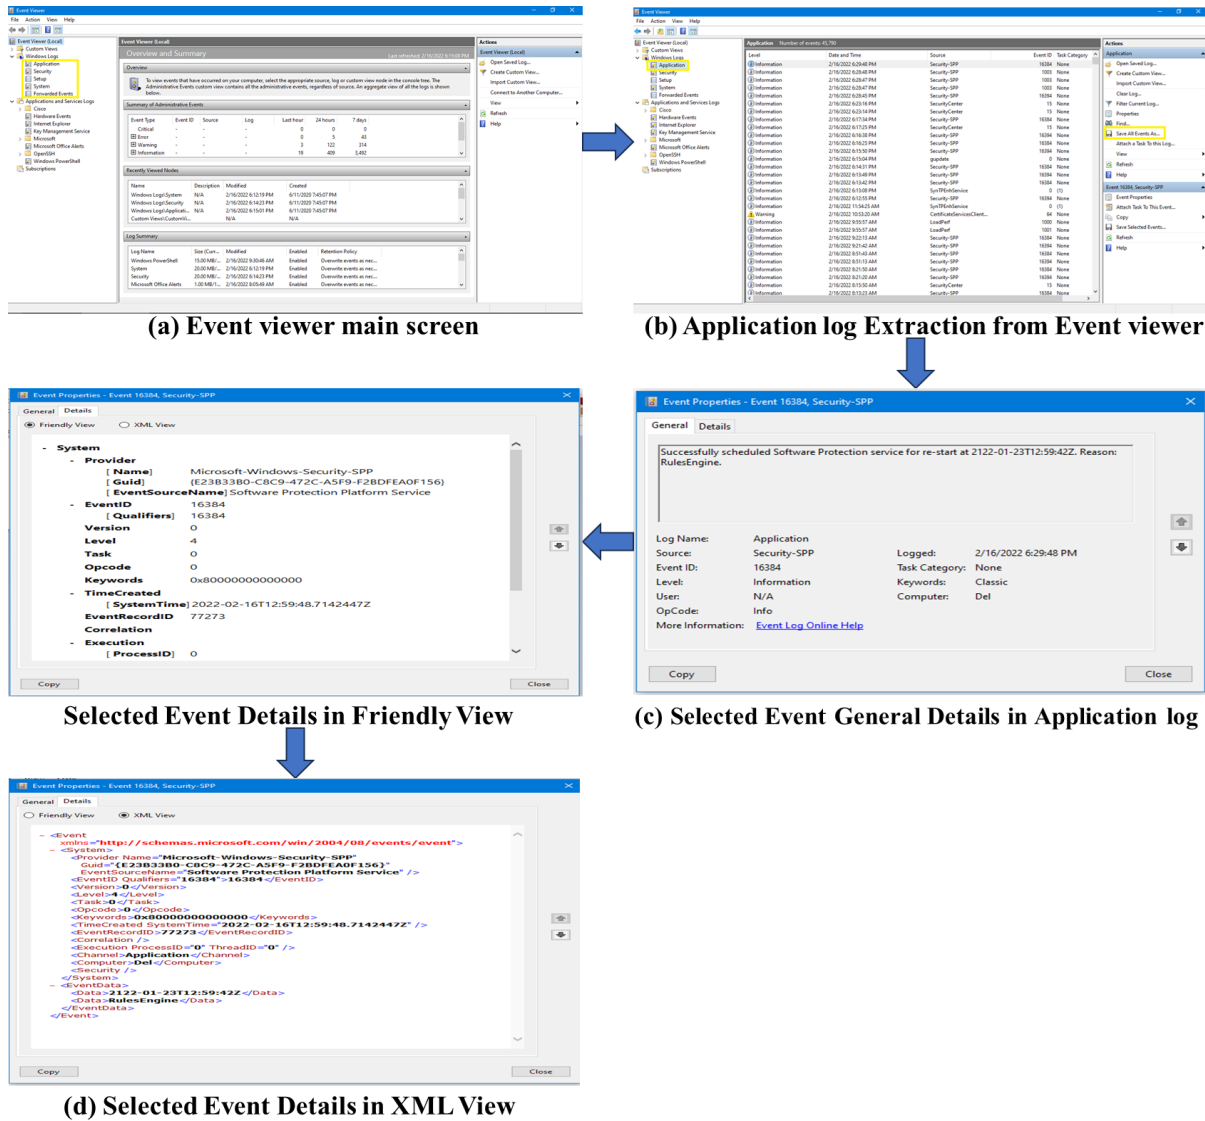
Event Viewer
File Action View Help

Event Viewer (Local)
Custom Views
Windows Logs
Application
Security
Setup
System
Forwarded Events
Applications and Services Logs
Cisco
Hardware Events
Internet Explorer
Key Management Service
Microsoft
Microsoft Office Alerts
OpenSSH
Windows PowerShell
Subscriptions

Event Viewer (Local)
Overview and Summary

Overview
To view events that have occurred on your computer, select the appropriate source, log or custom view node in the console tree. The Administrative Events custom view contains all the administrative events, regardless of source. An aggregate view of all the logs is shown below.

Summary of Administrative Events

| Event Type | Event ID | Source | Log | Last hour | 24 hours | 7 days |
|---|---|---|---|---|---|---|
| Critical | - | - | - | 0 | 0 | 0 |
| Error | - | - | - | 0 | 5 | 43 |
| Warning | - | - | - | 3 | 122 | 314 |
| Information | - | - | - | 19 | 409 | 3,492 |

Recently Viewed Nodes

| Name | Description | Modified | Created |
|---|---|---|---|
| Windows Logs\System | N/A | 2/16/2022 6:12:19 PM | 6/11/2020 7:45:07 PM |
| Windows Logs\Security | N/A | 2/16/2022 6:14:23 PM | 6/11/2020 7:45:07 PM |
| Windows Logs\Applicati... | N/A | 2/16/2022 6:15:01 PM | 6/11/2020 7:45:07 PM |
| Custom Views\Custom\Vi... | N/A | N/A | N/A |

Log Summary

| Log Name | Size (Curr... | Modified | Enabled | Retention Policy |
|---|---|---|---|---|
| Windows PowerShell | 15.00 MB/... | 2/16/2022 9:30:46 AM | Enabled | Overwrite events as nec... |
| System | 20.00 MB/... | 2/16/2022 6:12:19 PM | Enabled | Overwrite events as nec... |
| Security | 20.00 MB/... | 2/16/2022 6:14:23 PM | Enabled | Overwrite events as nec... |
| Microsoft Office Alerts | 1.00 MB/1... | 2/16/2022 8:05:49 AM | Enabled | Overwrite events as nec... |

Actions
Event Viewer (Local)
Open Saved Log...
Create Custom View...
Import Custom View...
Connect to Another Computer...
View
Refresh
Help

(a) Event viewer main screen

Application Number of events: 45,790
Level | Date and Time | Source | Event ID | Task Category
Information | 2/16/2022 6:29:48 PM | Security-SPP | 16384 | None
Information | 2/16/2022 6:29:48 PM | Security-SPP | 1003 | None
Warning | 2/16/2022 10:53:20 AM | CertificateServicesClient... | 64 | None

Actions
Application
Open Saved Log...
Create Custom View...
Import Custom View...
Clear Log...
Filter Current Log...
Properties
Find...
Save All Events As...
Attach a Task To this Log...
View
Refresh
Help
Event 16384, Security-SPP
Event Properties
Attach Task To This Event...
Copy
Save Selected Events...
Refresh
Help

(b) Application log Extraction from Event viewer

Event Properties - Event 16384, Security-SPP
General Details
Successfully scheduled Software Protection service for re-start at 2122-01-23T12:59:42Z. Reason: RulesEngine.

Log Name: Application
Source: Security-SPP
Logged: 2/16/2022 6:29:48 PM
Event ID: 16384
Task Category: None
Level: Information
Keywords: Classic
User: N/A
Computer: Del
OpCode: Info
More Information: Event Log Online Help

Copy Close

(c) Selected Event General Details in Application log

Event Properties - Event 16384, Security-SPP
General Details
Friendly View XML View

- System
- Provider
[ Name] Microsoft-Windows-Security-SPP
[ Guid] {E23B33B0-C8C9-472C-A5F9-F2BDFEA0F156}
[ EventSourceName] Software Protection Platform Service
- EventID 16384
[ Qualifiers] 16384
Version 0
Level 4
Task 0
Opcode 0
Keywords 0x80000000000000
- TimeCreated
[ SystemTime] 2022-02-16T12:59:48.7142447Z
EventRecordID 77273
Correlation
- Execution
[ ProcessID] 0

Copy Close

Selected Event Details in Friendly View

Event Properties - Event 16384, Security-SPP
General Details
Friendly View XML View

- <Event xmlns="http://schemas.microsoft.com/win/2004/08/events/event">
- <System>
<Provider Name="Microsoft-Windows-Security-SPP" Guid="{E23B33B0-C8C9-472C-A5F9-F2BDFEA0F156}" EventSourceName="Software Protection Platform Service" />
<EventID Qualifiers="16384">16384</EventID>
<Version>0</Version>
<Level>4</Level>
<Task>0</Task>
<Opcode>0</Opcode>
<Keywords>0x80000000000000</Keywords>
<TimeCreated SystemTime="2022-02-16T12:59:48.7142447Z" />
<EventRecordID>77273</EventRecordID>
<Correlation />
<Execution ProcessID="0" ThreadID="0" />
<Channel>Application</Channel>
<Computer>Del</Computer>
<Security />
</System>
- <EventData>
<Data>2122-01-23T12:59:42Z</Data>
<Data>RulesEngine</Data>
</EventData>
</Event>

Copy Close

(d) Selected Event Details in XML View